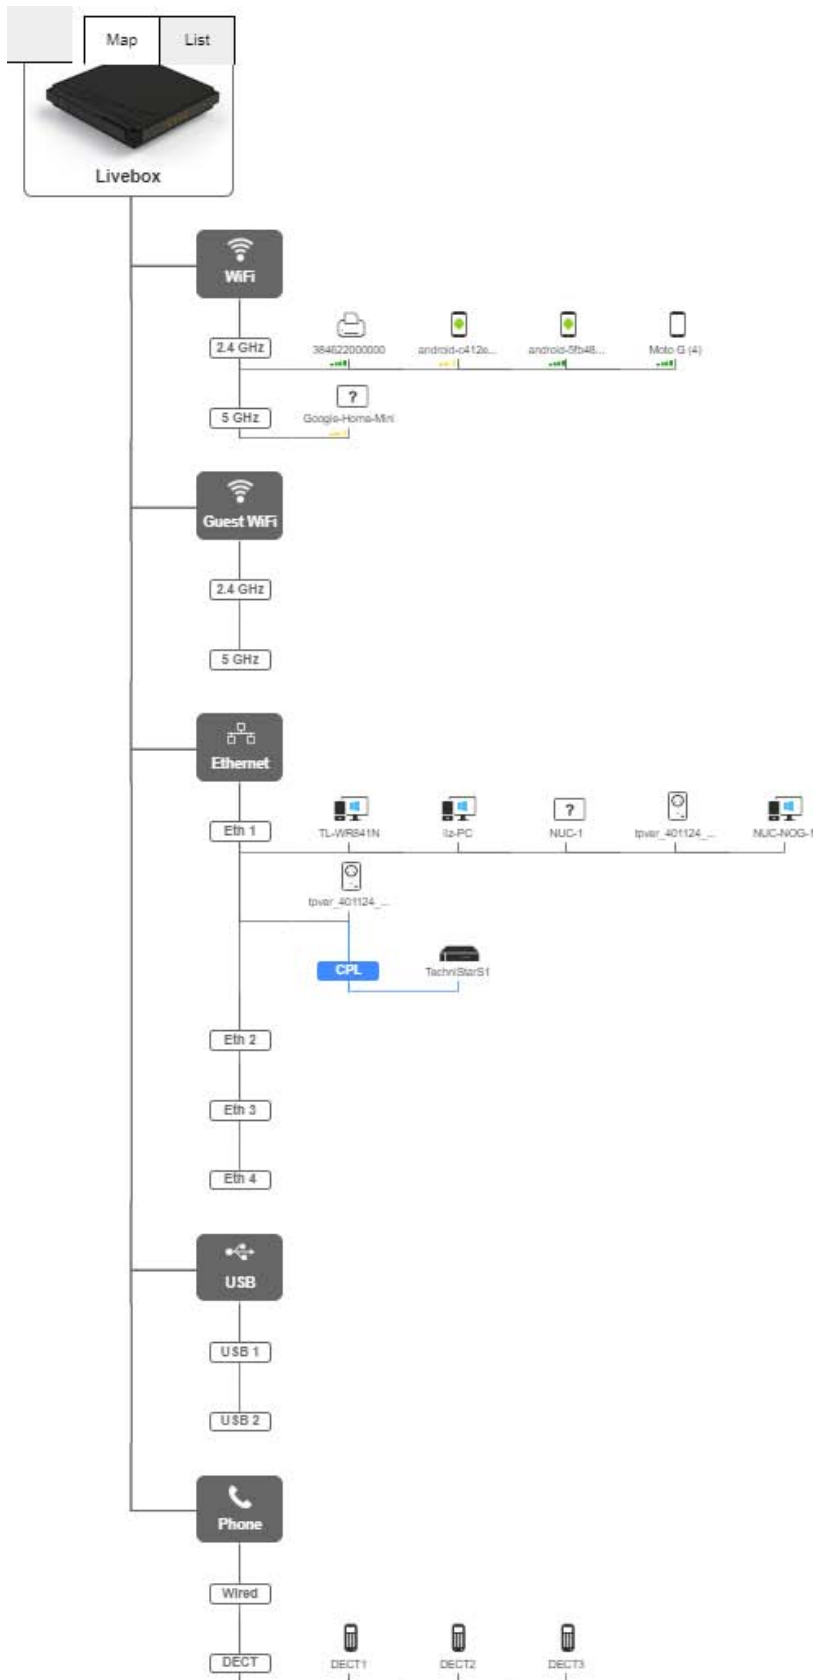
Map
List
Livebox

WiFi
2.4 GHz
384622000000
android-c412e...
android-5fb48...
Moto G (4)
5 GHz
?
Google-Home-Mini

Guest WiFi
2.4 GHz
5 GHz

Ethernet
Eth 1
TL-WR841N
liz-PC
?
NUC-1
tpver_401124_...
NUC-NOG-I
tpver_401124_...
CPL
TechniStarS1
Eth 2
Eth 3
Eth 4

USB
USB 1
USB 2

Phone
Wired
DECT
DECT1
DECT2
DECT3